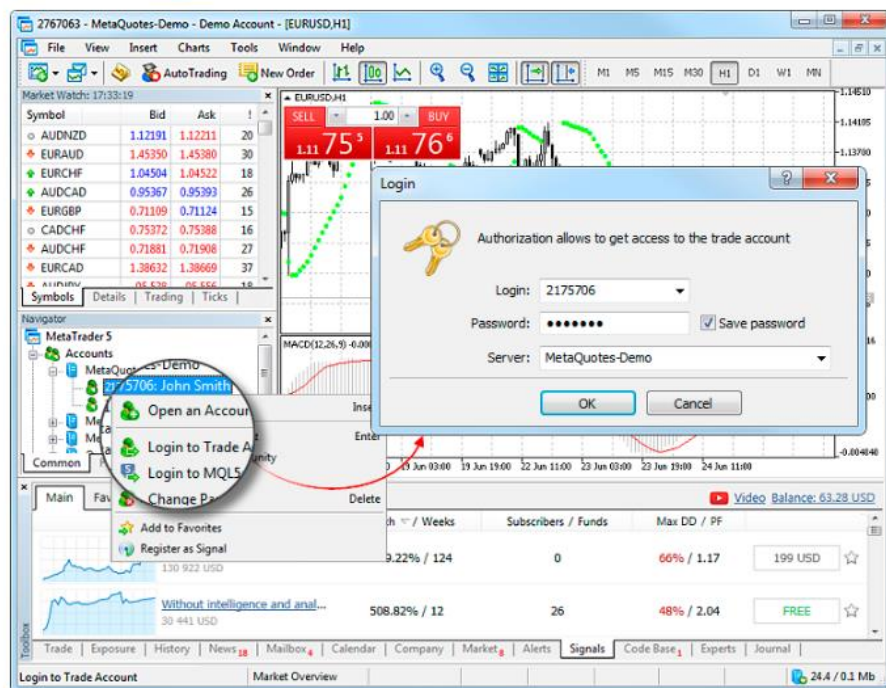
2767063 - MetaQuotes-Demo - Demo Account - [EURUSD,H1]

File View Insert Charts Tools Window Help

AutoTrading New Order M1 M5 M15 M30 H1 D1 W1 MN

Market Watch: 17:33:19

| Symbol | Bid | Ask | ! |
|---|---|---|---|
| AUDNZD | 1.12191 | 1.12211 | 20 |
| EURAUD | 1.45350 | 1.45380 | 30 |
| EURCHF | 1.04504 | 1.04522 | 18 |
| AUDCAD | 0.95367 | 0.95393 | 26 |
| EURGBP | 0.71109 | 0.71124 | 15 |
| CADCHF | 0.75372 | 0.75388 | 16 |
| AUDCHF | 0.71881 | 0.71908 | 27 |
| EURCAD | 1.38632 | 1.38669 | 37 |

Symbols Details Trading Ticks

Navigator

MetaTrader 5
Accounts
MetaQuotes-Demo
2175706: John Smith

Common

EURUSD,H1
SELL 1.00 BUY
1.11 75 5 1.11 76 6

1.14510
1.14105
1.13700

MACD(12,26,9) -0.00

-0.004840

19 Jun 03:00 19 Jun 19:00 22 Jun 11:00 23 Jun 03:00 23 Jun 19:00 24 Jun 11:00

Login

Authorization allows to get access to the trade account

Login: 2175706
Password: •••••••
Save password
Server: MetaQuotes-Demo

OK Cancel

Open an Account
Login to Trade A
Login to MQL5
Change Pa
Add to Favorites
Register as Signal

Insert
Enter
Delete
unity

Main Fav

Video Balance: 63.28 USD

th / Weeks Subscribers / Funds Max DD / PF

9.22% / 124 0 66% / 1.17 199 USD
130 922 USD

Without intelligence and anal... 508.82% / 12 26 48% / 2.04 FREE
30 441 USD

Toolbox

Trade Exposure History News18 Mailbox4 Calendar Company Market8 Alerts Signals Code Base1 Experts Journal

Login to Trade Account Market Overview 24.4 / 0.1 Mb